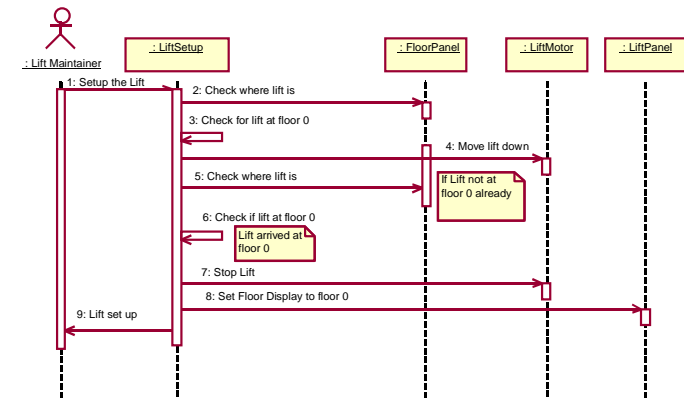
: Lift Maintainer

: LiftSetup

: FloorPanel

: LiftMotor

: LiftPanel

1: Setup the Lift

2: Check where lift is

3: Check for lift at floor 0

4: Move lift down

5: Check where lift is

If Lift not at floor 0 already

6: Check if lift at floor 0

Lift arrived at floor 0

7: Stop Lift

8: Set Floor Display to floor 0

9: Lift set up